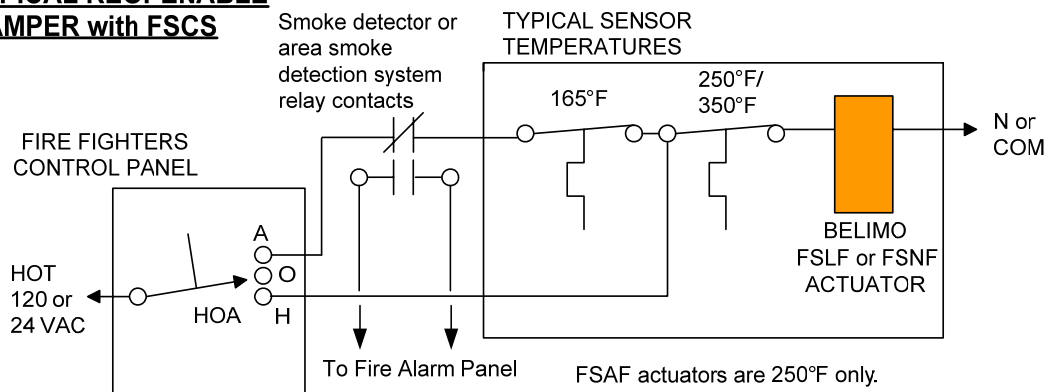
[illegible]ICAL RESETTABLE
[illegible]MPER with FSCS

Smoke detector or area smoke detection system relay contacts

TYPICAL SENSOR TEMPERATURES

165°F

250°F/ 350°F

N or COM

FIRE FIGHTERS CONTROL PANEL

A
O
H

HOT 120 or 24 VAC

HOA

BELIMO FSLF or FSNF ACTUATOR

To Fire Alarm Panel

FSAF actuators are 250°F only.